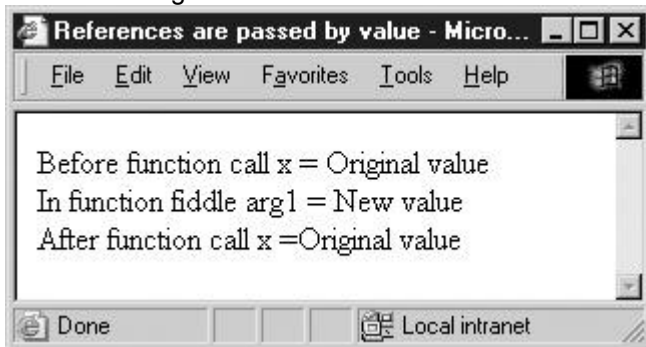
References are passed by value - Micro...

File Edit View Favorites Tools Help

Before function call x = Original value
In function fiddle arg1 = New value
After function call x =Original value

Done

Local intranet